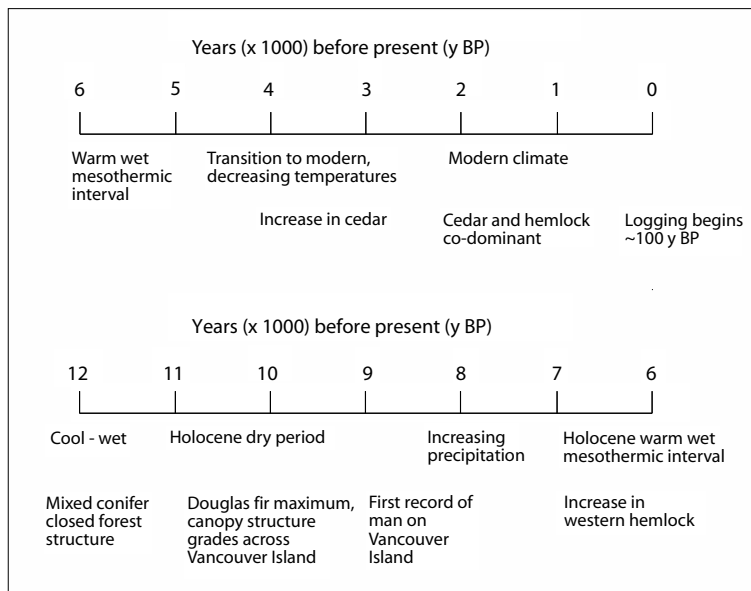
Years (x 1000) before present (y BP)

6 5 4 3 2 1 0

Warm wet mesothermic interval

Transition to modern, decreasing temperatures

Modern climate

Increase in cedar

Cedar and hemlock co-dominant

Logging begins ~100 y BP

Years (x 1000) before present (y BP)

12 11 10 9 8 7 6

Cool - wet

Holocene dry period

Increasing precipitation

Holocene warm wet mesothermic interval

Mixed conifer closed forest structure

Douglas fir maximum, canopy structure grades across Vancouver Island

First record of man on Vancouver Island

Increase in western hemlock